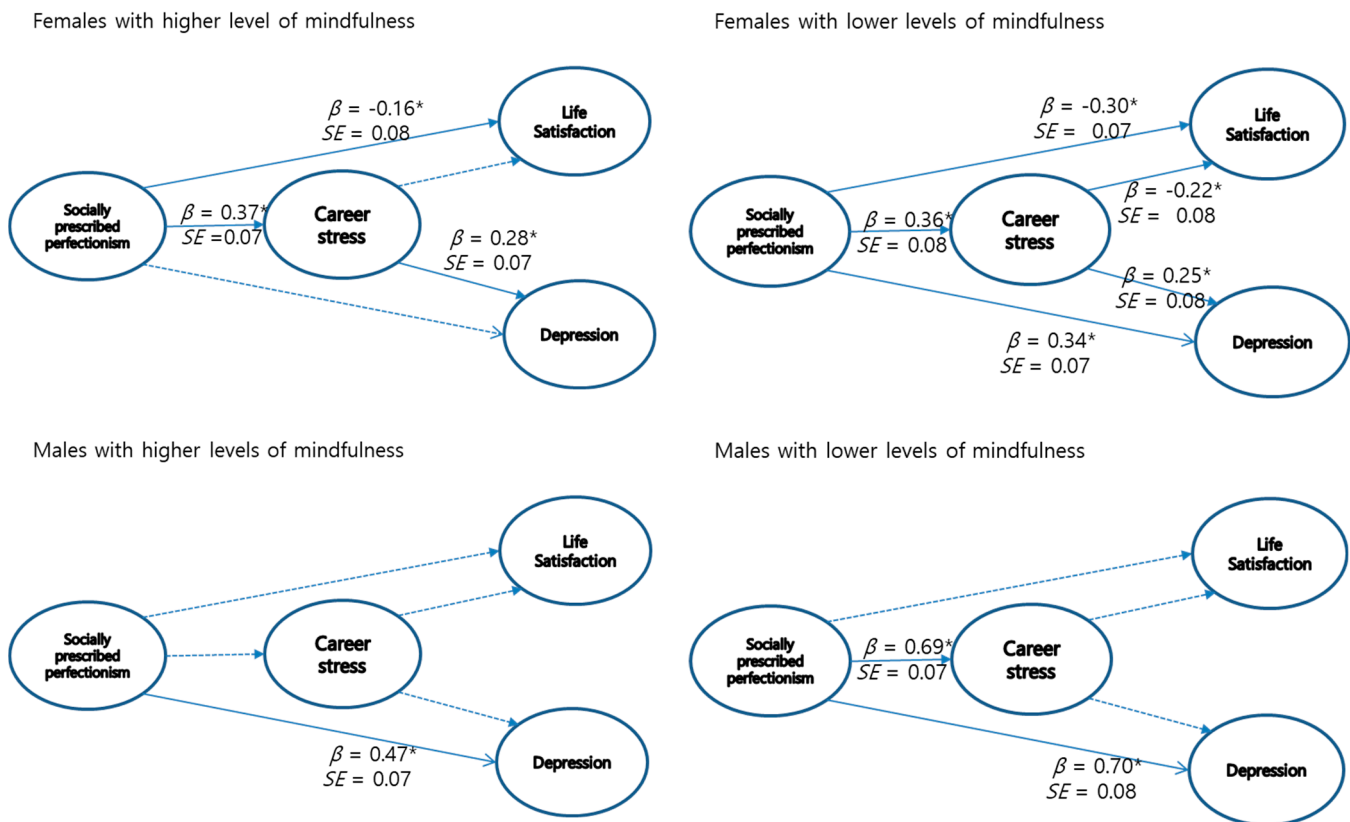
Females with higher level of mindfulness

$\beta$ = -0.16*
$SE$ = 0.08

Life Satisfaction

Socially prescribed perfectionism

$\beta$ = 0.37*
$SE$ =0.07

Career stress

$\beta$ = 0.28*
$SE$ = 0.07

Depression

Females with lower levels of mindfulness

$\beta$ = -0.30*
$SE$ = 0.07

Life Satisfaction

Socially prescribed perfectionism

$\beta$ = 0.36*
$SE$ = 0.08

Career stress

$\beta$ = -0.22*
$SE$ = 0.08

$\beta$ = 0.25*
$SE$ = 0.08

$\beta$ = 0.34*
$SE$ = 0.07

Depression

Males with higher levels of mindfulness

Life Satisfaction

Socially prescribed perfectionism

Career stress

$\beta$ = 0.47*
$SE$ = 0.07

Depression

Males with lower levels of mindfulness

Life Satisfaction

Socially prescribed perfectionism

$\beta$ = 0.69*
$SE$ = 0.07

Career stress

$\beta$ = 0.70*
$SE$ = 0.08

Depression